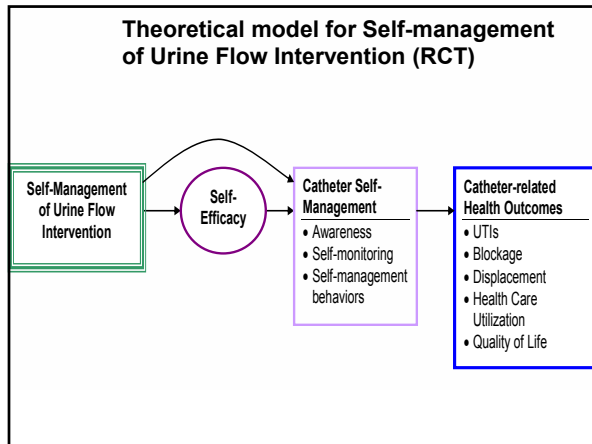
Theoretical model for Self-management of Urine Flow Intervention (RCT)

Self-Management of Urine Flow Intervention

Self-Efficacy

Catheter Self-Management
• Awareness
• Self-monitoring
• Self-management behaviors

Catheter-related Health Outcomes
• UTIs
• Blockage
• Displacement
• Health Care Utilization
• Quality of Life